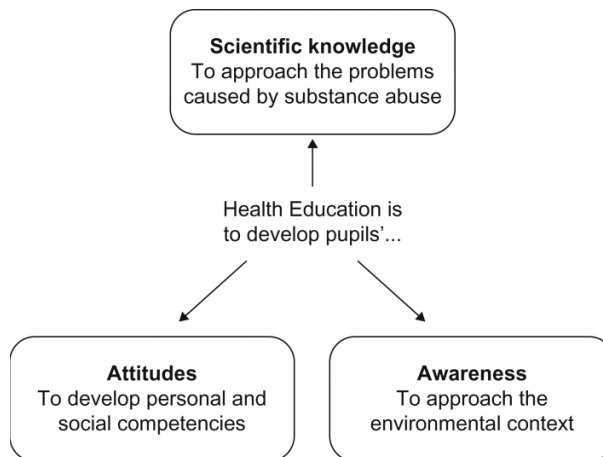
**Scientific knowledge**
To approach the problems caused by substance abuse

Health Education is to develop pupils'...

**Attitudes**
To develop personal and social competencies

**Awareness**
To approach the environmental context